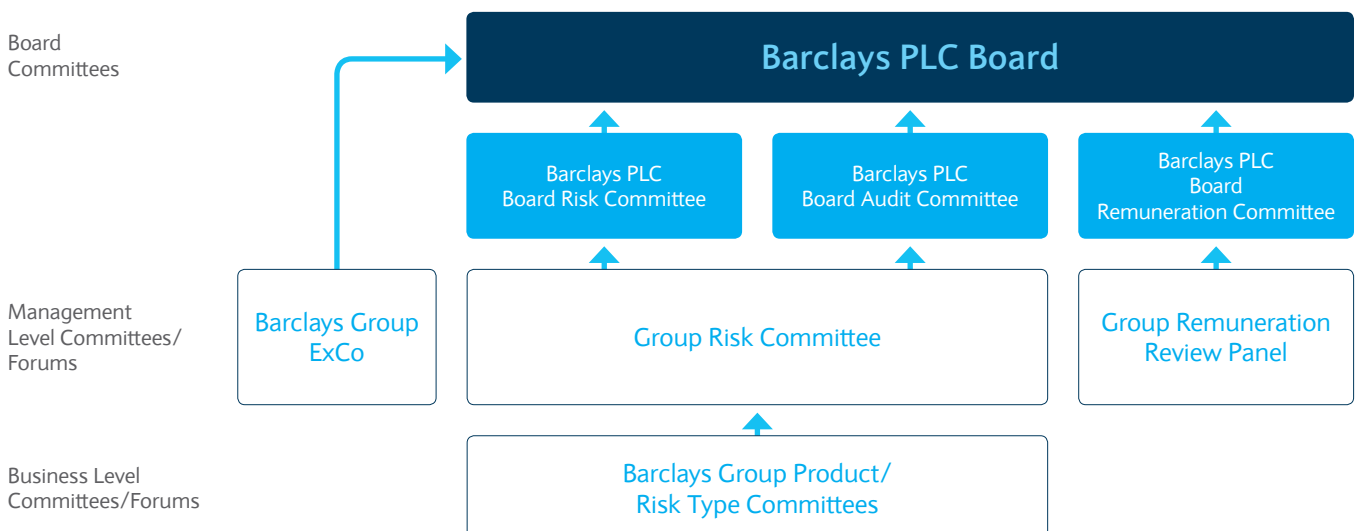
Board Committees

Barclays PLC Board

Barclays PLC Board Risk Committee

Barclays PLC Board Audit Committee

Barclays PLC Board Remuneration Committee

Management Level Committees/ Forums

Barclays Group ExCo

Group Risk Committee

Group Remuneration Review Panel

Business Level Committees/Forums

Barclays Group Product/ Risk Type Committees